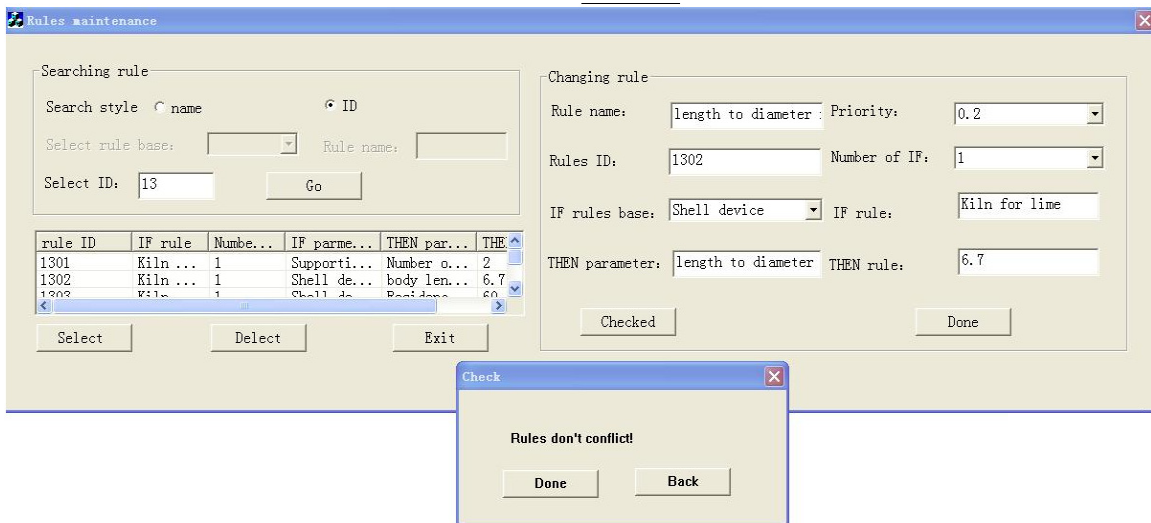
Rules maintenance

Searching rule

Search style name ID

Select rule base: Rule name:

Select ID: 13 Go

| rule ID | IF rule | Numbe... | IF parme... | THEN par... | THE |
|---|---|---|---|---|---|
| 1301 | Kiln ... | 1 | Supporti... | Number o... | 2 |
| 1302 | Kiln ... | 1 | Shell de... | body len... | 6.7 |
| 1303 | Kiln | 1 | Shell de | Residenc | 60 |

Select Delect Exit

Changing rule

Rule name: length to diameter Priority: 0.2

Rules ID: 1302 Number of IF: 1

IF rules base: Shell device IF rule: Kiln for lime

THEN parameter: length to diameter THEN rule: 6.7

Checked Done

Check

Rules don't conflict!

Done Back